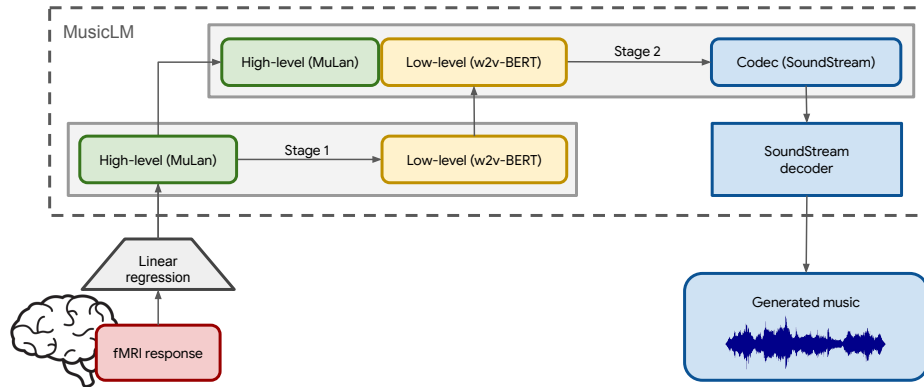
MusicLM

High-level (MuLan)

Low-level (w2v-BERT)

Stage 2

Codec (SoundStream)

High-level (MuLan)

Stage 1

Low-level (w2v-BERT)

SoundStream decoder

Linear regression

fMRI response

Generated music